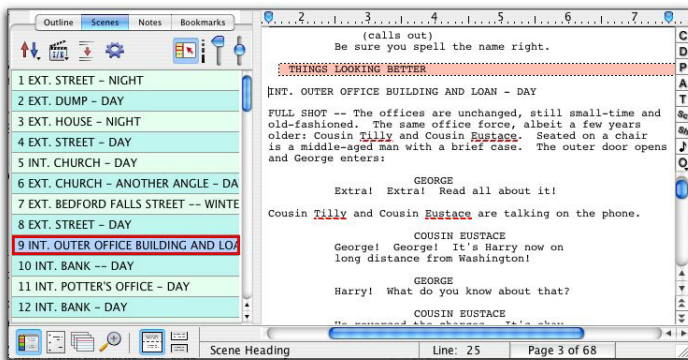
Outline Scenes Notes Bookmarks

1 EXT. STREET – NIGHT
2 EXT. DUMP – DAY
3 EXT. HOUSE – NIGHT
4 EXT. STREET – DAY
5 INT. CHURCH – DAY
6 EXT. CHURCH – ANOTHER ANGLE – DA
7 EXT. BEDFORD FALLS STREET -- WINTE
8 EXT. STREET – DAY
9 INT. OUTER OFFICE BUILDING AND LOA
10 INT. BANK -- DAY
11 INT. POTTER'S OFFICE – DAY
12 INT. BANK – DAY

1 2 3 4 5 6

(calls out)
Be sure you spell the name right.

THINGS LOOKING BETTER

INT. OUTER OFFICE BUILDING AND LOAN – DAY

FULL SHOT -- The offices are unchanged, still small-time and old-fashioned. The same office force, albeit a few years older: Cousin Tilly and Cousin Eustace. Seated on a chair is a middle-aged man with a brief case. The outer door opens and George enters:

GEORGE
Extra! Extra! Read all about it!

Cousin Tilly and Cousin Eustace are talking on the phone.

COUSIN EUSTACE
George! George! It's Harry now on long distance from Washington!

GEORGE
Harry! What do you know about that?

COUSIN EUSTACE
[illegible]

Scene Heading
Line: 25
Page 3 of 68